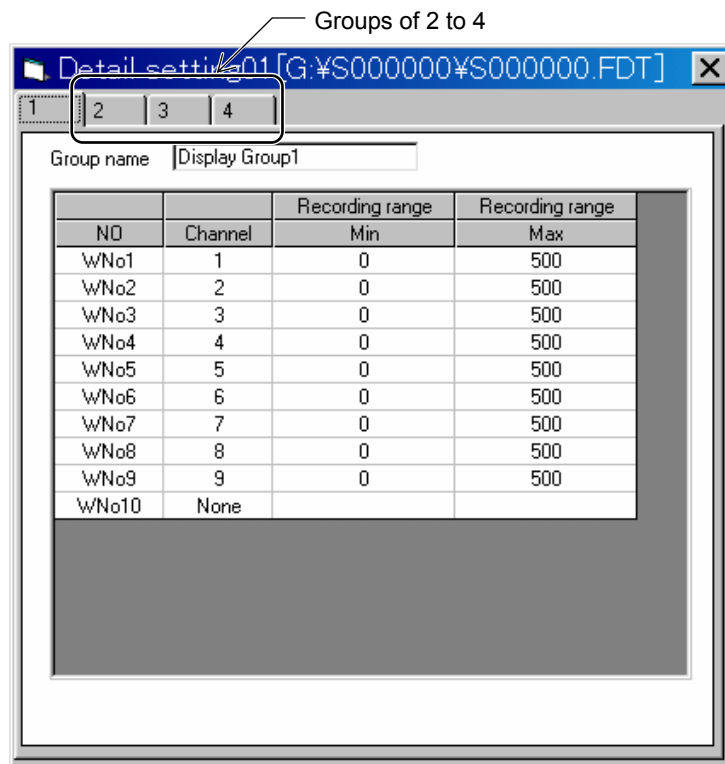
Groups of 2 to 4

Detail setting01 [G:¥S000000¥S000000.FDT] X

1 2 3 4

Group name Display Group1

| | | Recording range | Recording range |
|---|---|---|---|
| NO | Channel | Min | Max |
| WNo1 | 1 | 0 | 500 |
| WNo2 | 2 | 0 | 500 |
| WNo3 | 3 | 0 | 500 |
| WNo4 | 4 | 0 | 500 |
| WNo5 | 5 | 0 | 500 |
| WNo6 | 6 | 0 | 500 |
| WNo7 | 7 | 0 | 500 |
| WNo8 | 8 | 0 | 500 |
| WNo9 | 9 | 0 | 500 |
| WNo10 | None | | |